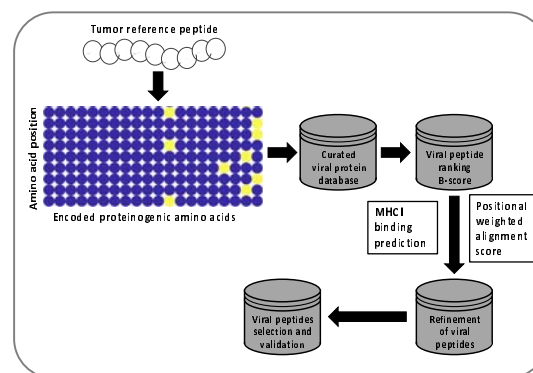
Tumor reference peptide

Amino acid position

Encoded proteinogenic amino acids

Curated viral protein database

Viral peptide ranking B-score

MHCI binding prediction

Positional weighted alignment score

Refinement of viral peptides

Viral peptides selection and validation